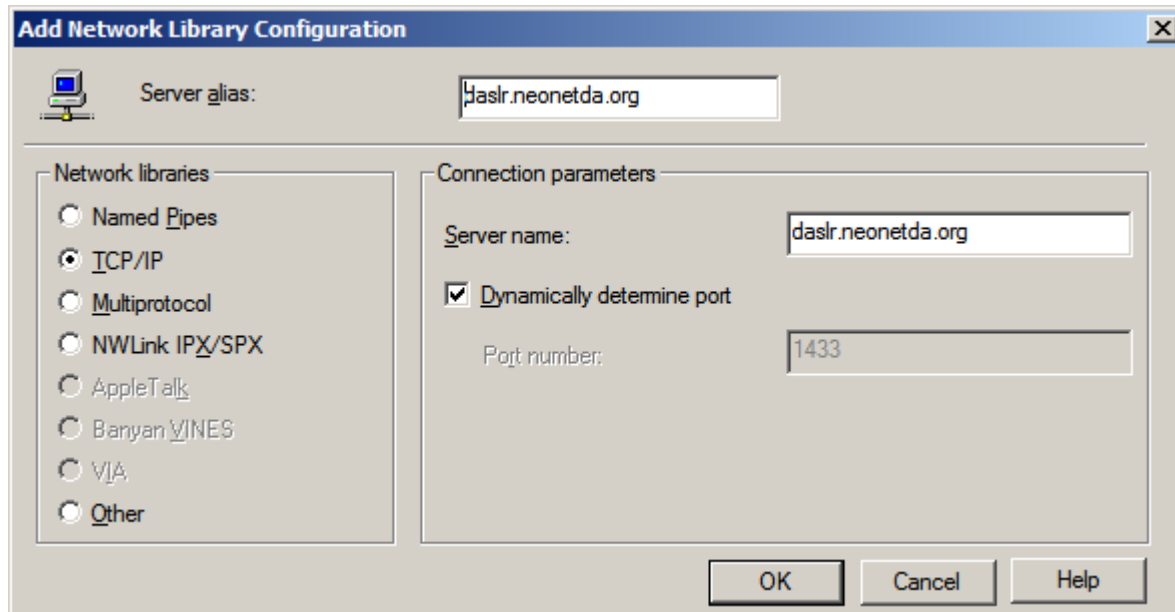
Add Network Library Configuration

Server alias: daslr.neonetda.org

Network libraries
Named Pipes
TCP/IP
Multiprotocol
NWLink IPX/SPX
AppleTalk
Banyan VINES
VIA
Other

Connection parameters
Server name: daslr.neonetda.org
Dynamically determine port
Port number: 1433

OK
Cancel
Help